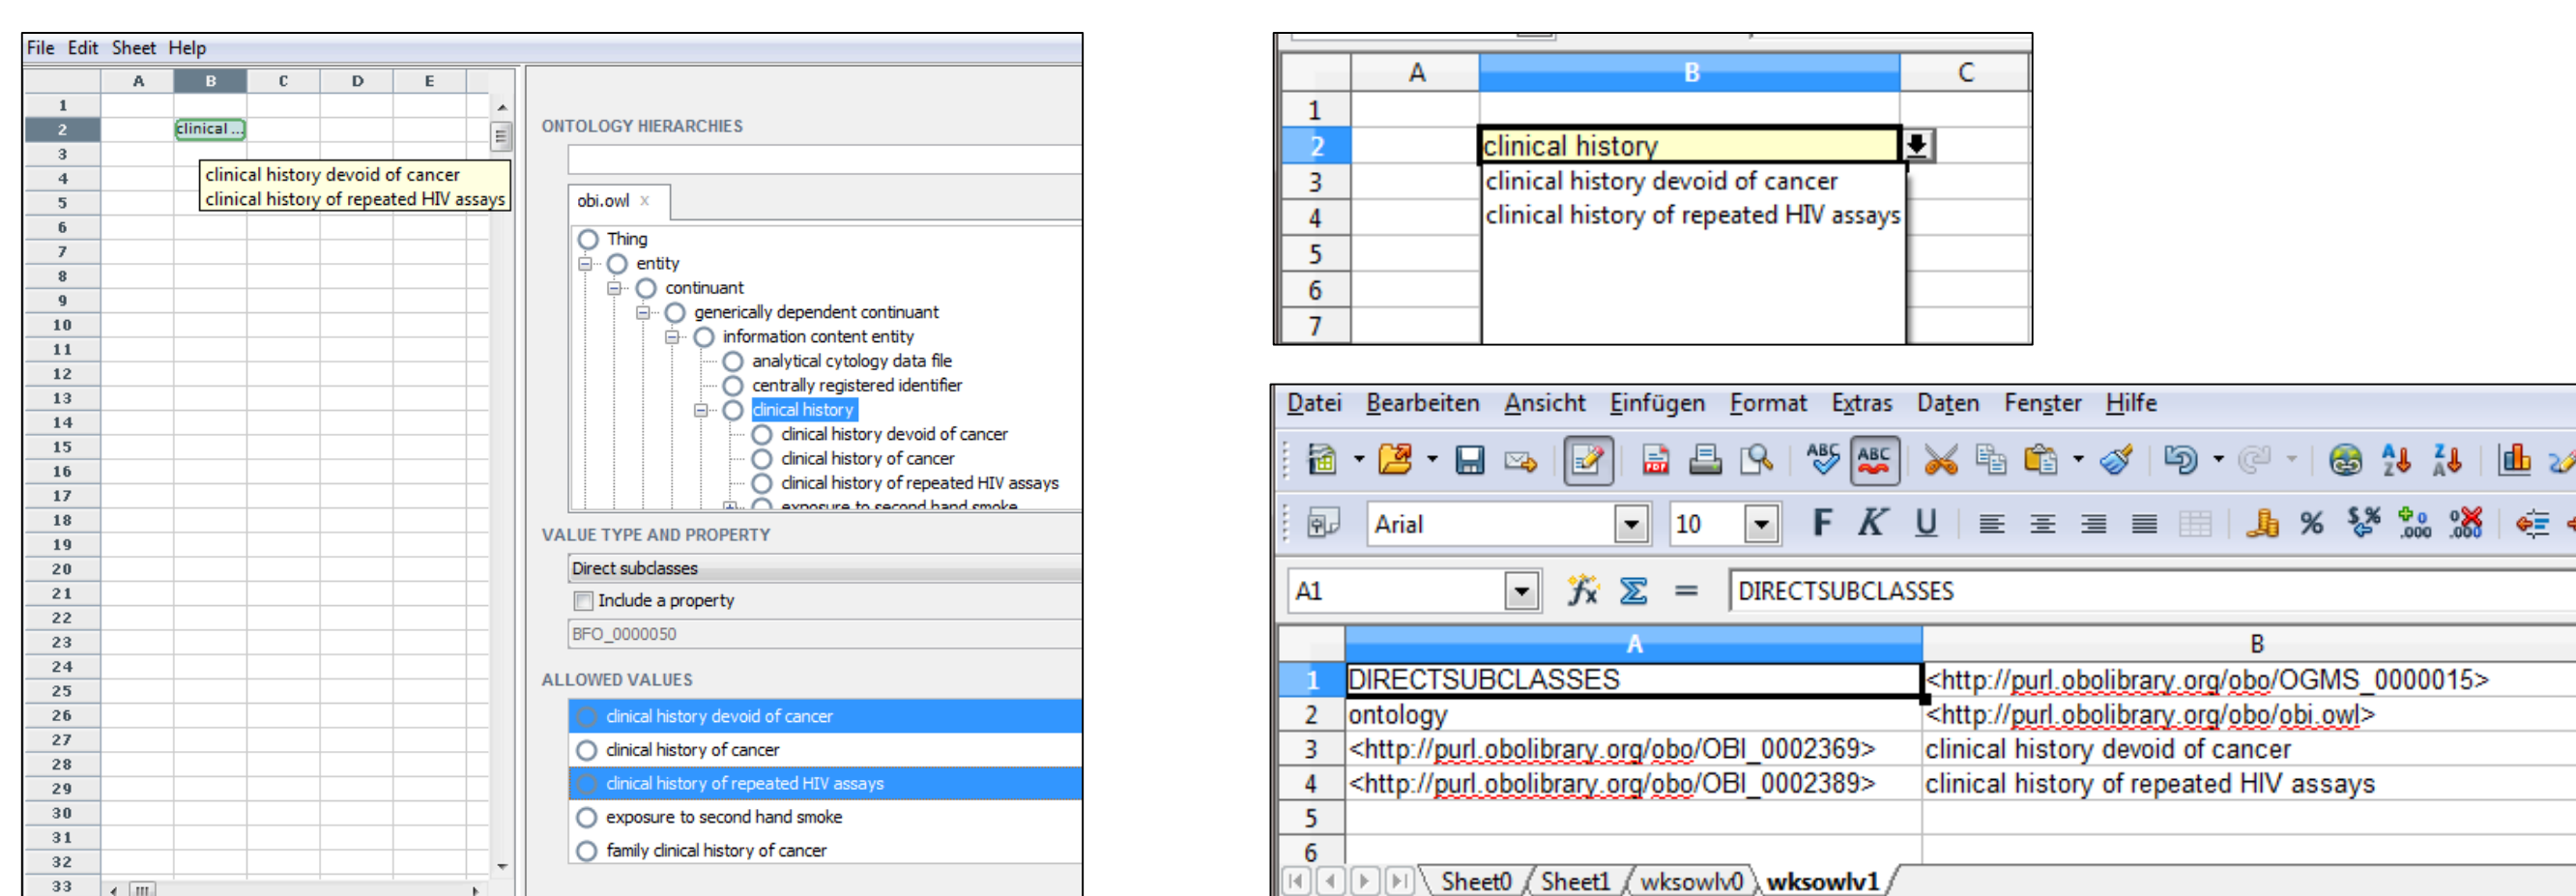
File Edit Sheet Help

| | A | B | C | D | E |
|---|---|---|---|---|---|
| 1 | | | | | |
| 2 | | clinical ... | | | |
| 3 | | | | | |
| 4 | | | | | |
| 5 | | | | | |

clinical history devoid of cancer
clinical history of repeated HIV assays

6 7 8 9 10 11 12 13 14 15 16 17 18 19 20 21 22 23 24 25 26 27 28 29 30 31 32 33

ONTOLOGY HIERARCHIES

obi.owl ×

Thing
entity
continuant
generically dependent continuant
information content entity
analytical cytology data file
centrally registered identifier
clinical history
clinical history devoid of cancer
clinical history of cancer
clinical history of repeated HIV assays
exposure to second hand smoke

VALUE TYPE AND PROPERTY

Direct subclasses

Include a property

BFO_0000050

ALLOWED VALUES

clinical history devoid of cancer
clinical history of cancer
clinical history of repeated HIV assays
exposure to second hand smoke
family clinical history of cancer

| | A | B | C |
|---|---|---|---|
| 1 | | | |
| 2 | | clinical history | |
| 3 | | clinical history devoid of cancer | |
| 4 | | clinical history of repeated HIV assays | |
| 5 | | | |
| 6 | | | |
| 7 | | | |

Datei Bearbeiten Ansicht Einfügen Format Extras Daten Fenster Hilfe

Arial 10 F K U

A1 $f_x$ Σ = DIRECTSUBCLASSES

| | A | B |
|---|---|---|
| 1 | DIRECTSUBCLASSES | <http://purl.obolibrary.org/obo/OGMS_0000015> |
| 2 | ontology | <http://purl.obolibrary.org/obo/obi.owl> |
| 3 | <http://purl.obolibrary.org/obo/OBI_0002369> | clinical history devoid of cancer |
| 4 | <http://purl.obolibrary.org/obo/OBI_0002389> | clinical history of repeated HIV assays |
| 5 | | |
| 6 | | |

Sheet0 Sheet1 wksowlv0 wksowlv1